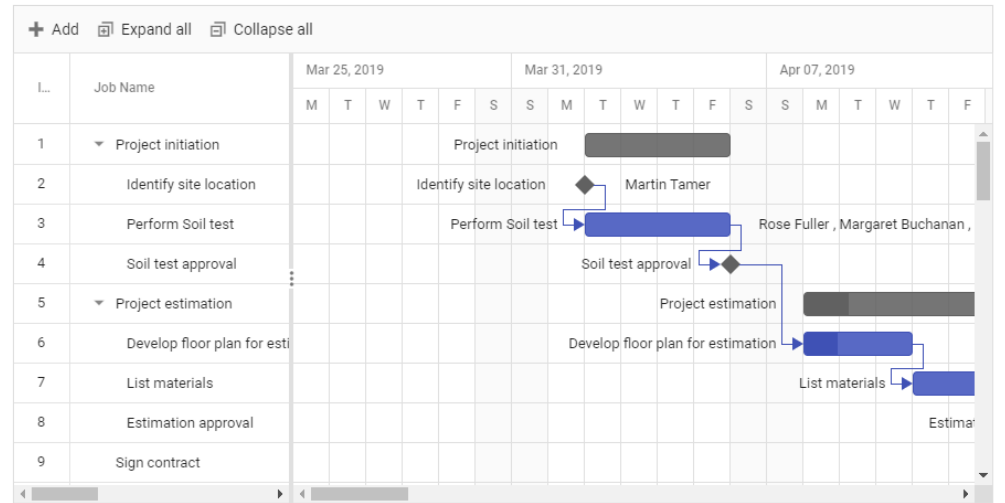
+ Add   Expand all   Collapse all

| I... | Job Name |
|---|---|
| 1 | Project initiation |
| 2 | Identify site location |
| 3 | Perform Soil test |
| 4 | Soil test approval |
| 5 | Project estimation |
| 6 | Develop floor plan for esti |
| 7 | List materials |
| 8 | Estimation approval |
| 9 | Sign contract |

Mar 25, 2019   Mar 31, 2019   Apr 07, 2019

M T W T F S S M T W T F S S M T W T F

Project initiation
Identify site location   Martin Tamer
Perform Soil test   Rose Fuller , Margaret Buchanan ,
Soil test approval
Project estimation
Develop floor plan for estimation
List materials
Estima